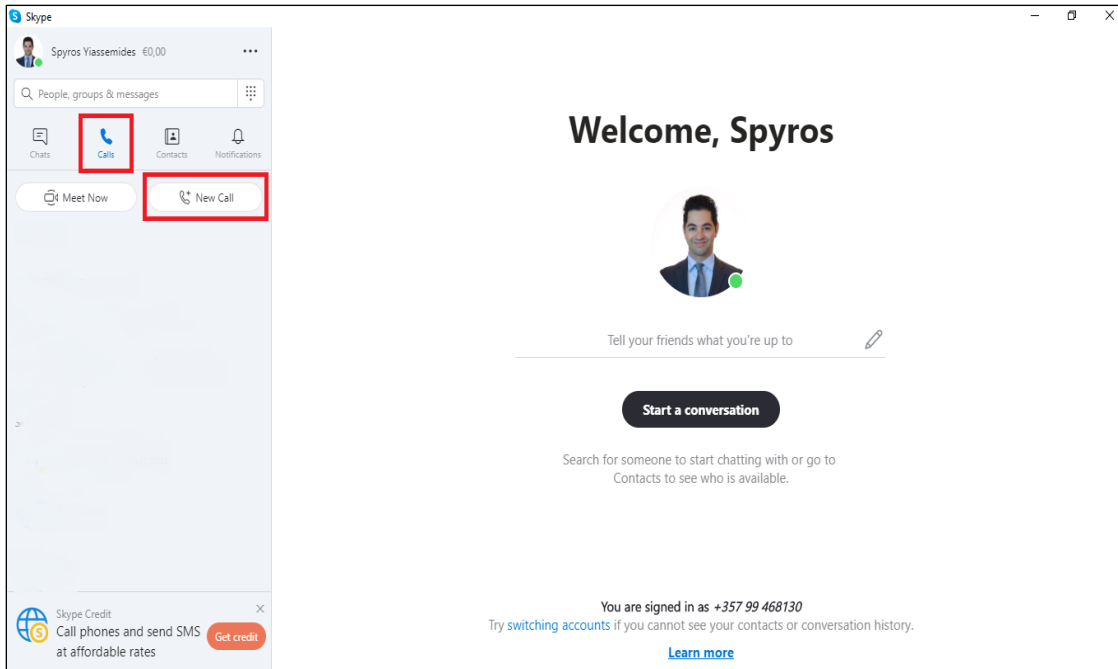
Skype

Spyros Yiassemides €0,00

People, groups & messages

Chats
Calls
Contacts
Notifications

Meet Now
New Call

Skype Credit
Call phones and send SMS at affordable rates
Get credit

Welcome, Spyros

Tell your friends what you're up to

Start a conversation

Search for someone to start chatting with or go to Contacts to see who is available.

You are signed in as +357 99 468130
Try switching accounts if you cannot see your contacts or conversation history.

Learn more